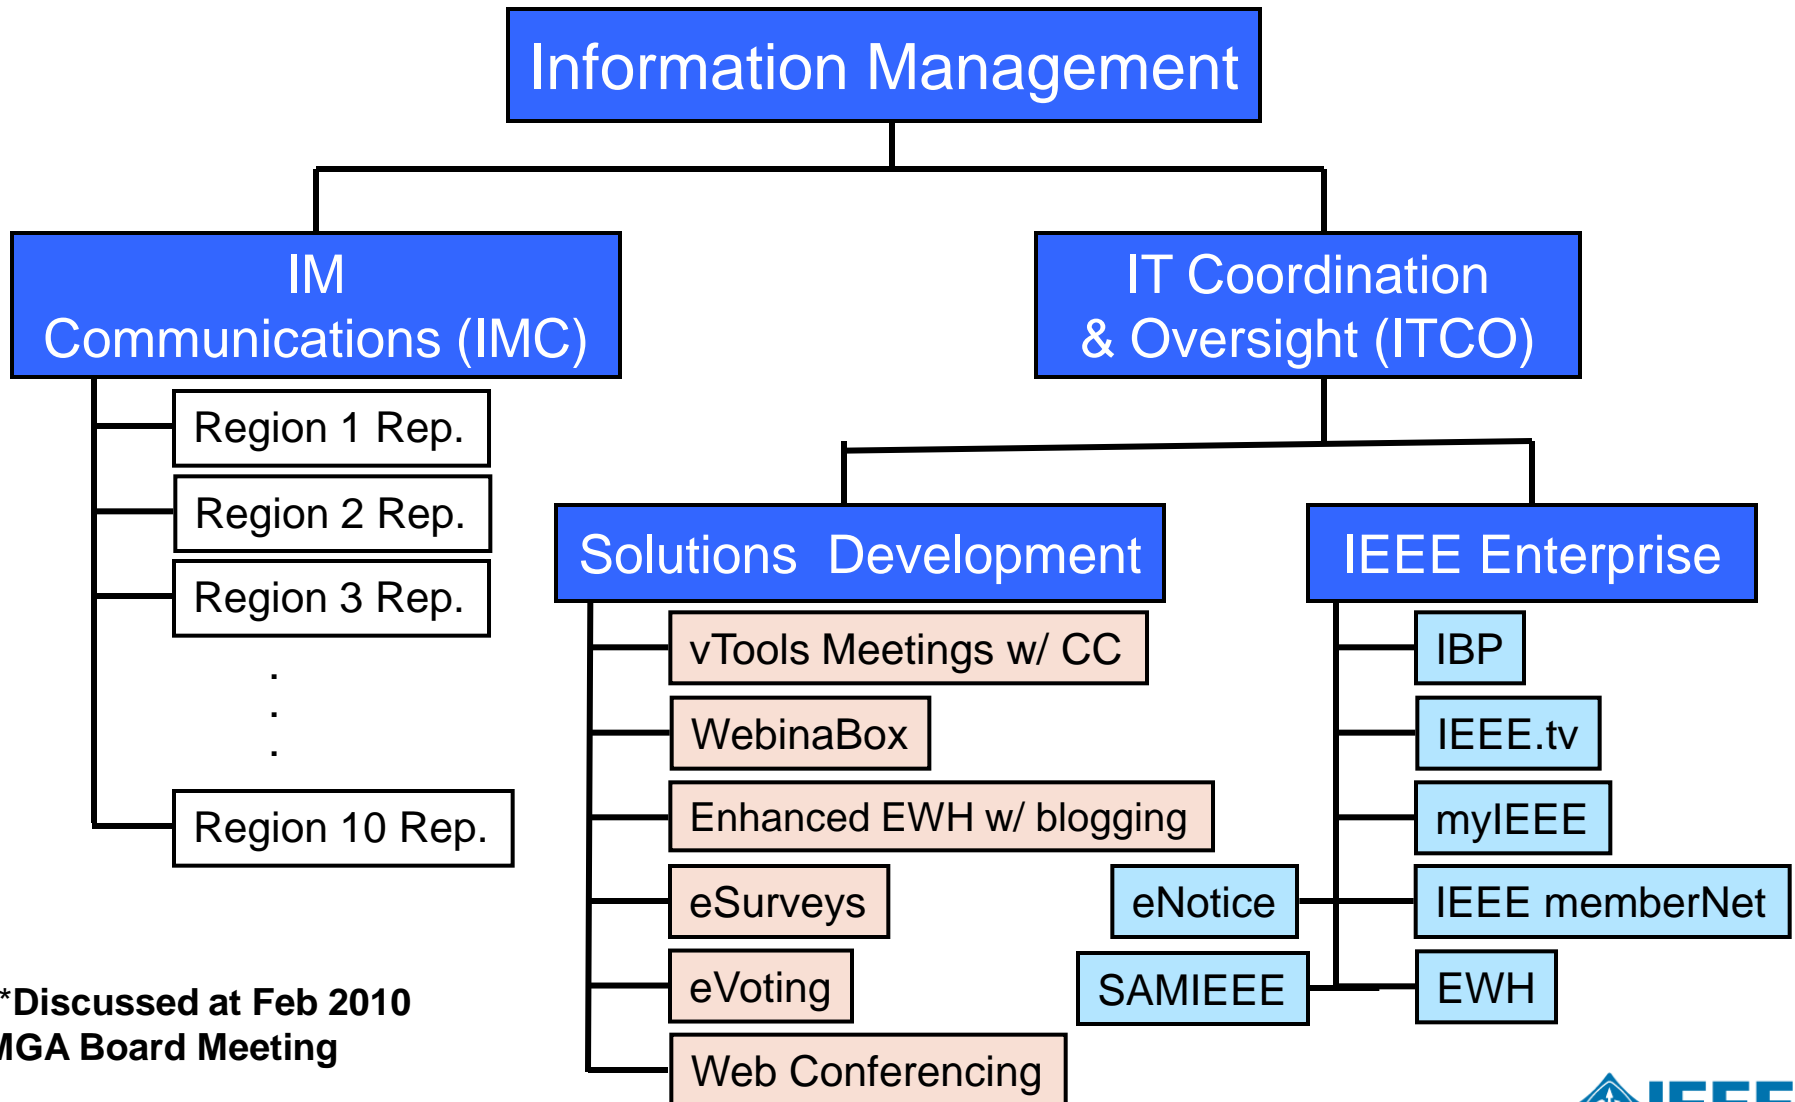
Information Management

IM Communications (IMC)

Region 1 Rep.

Region 2 Rep.

Region 3 Rep.

.
.
.

Region 10 Rep.

IT Coordination & Oversight (ITCO)

Solutions Development

vTools Meetings w/ CC

WebinaBox

Enhanced EWH w/ blogging

eSurveys

eVoting

Web Conferencing

IEEE Enterprise

IBP

IEEE.tv

myIEEE

eNotice

IEEE memberNet

SAMIEEE

EWH

*Discussed at Feb 2010 MGA Board Meeting

IEEE